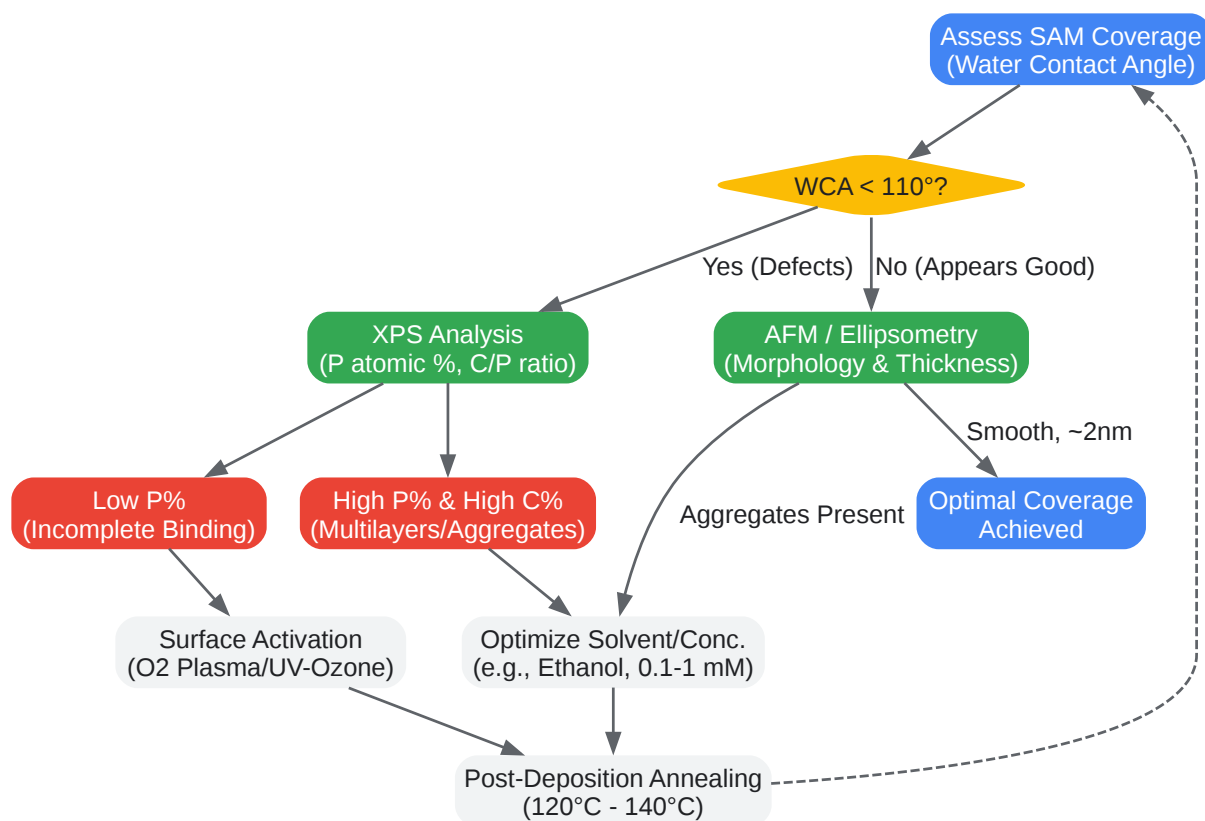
Assess SAM Coverage (Water Contact Angle)

WCA < 110°?

Yes (Defects)

No (Appears Good)

XPS Analysis (P atomic %, C/P ratio)

AFM / Ellipsometry (Morphology & Thickness)

Smooth, ~2nm

Low P% (Incomplete Binding)

High P% & High C% (Multilayers/Aggregates)

Aggregates Present

Optimal Coverage Achieved

Surface Activation (O2 Plasma/UV-Ozone)

Optimize Solvent/Conc. (e.g., Ethanol, 0.1-1 mM)

Post-Deposition Annealing (120°C - 140°C)